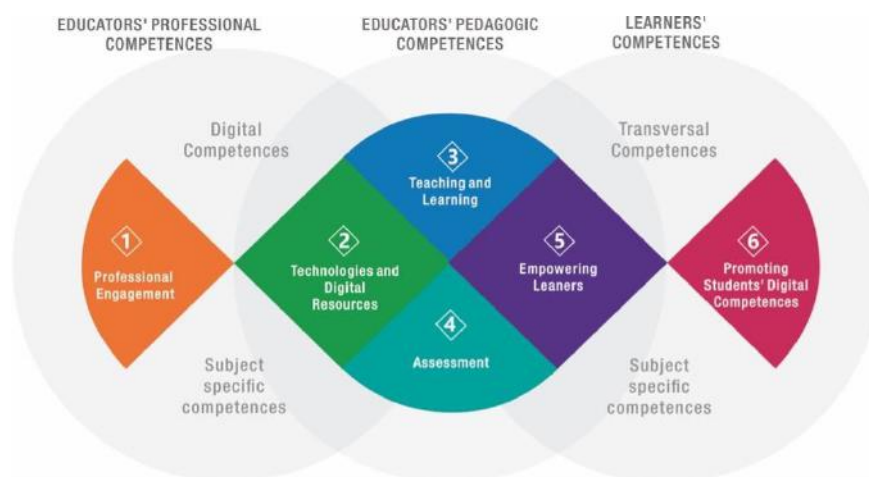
EDUCATORS' PROFESSIONAL COMPETENCES

EDUCATORS' PEDAGOGIC COMPETENCES

LEARNERS' COMPETENCES

Digital Competences

Transversal Competences

1
Professional Engagement

2
Technologies and Digital Resources

3
Teaching and Learning

4
Assessment

5
Empowering Leaners

6
Promoting Students' Digital Competences

Subject specific competences

Subject specific competences